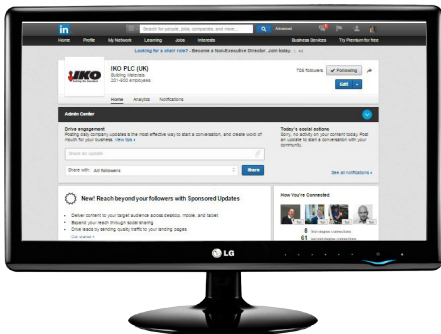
in

Search for people, jobs, companies, and more...

Advanced

Home Profile My Network Learning Jobs Interests Business Services Try Premium for free

Looking for a short role? - Become a Non-Executive Director. Join today.

IKO

IKO PLC (UK)
Building Materials
201-500 employees

726 followers ✔ Following

Edit

Home Analytics Notifications

Admin Center

Drive engagement
Posting daily company updates is the most effective way to start a conversation, and create word of mouth for your business. View tips »

Share an update

Share with: All followers

Share

Today's social actions
Sorry, no activity on your content today. Post an update to start a conversation with your community.

See all notifications »

New! Reach beyond your followers with Sponsored Updates

• Deliver content to your target audience across desktop, mobile, and tablet
• Expand your reach through social sharing
• Drive leads by sending quality traffic to your landing pages
Get started »

How You're Connected

8 first-degree connections
61 second-degree connections

LG